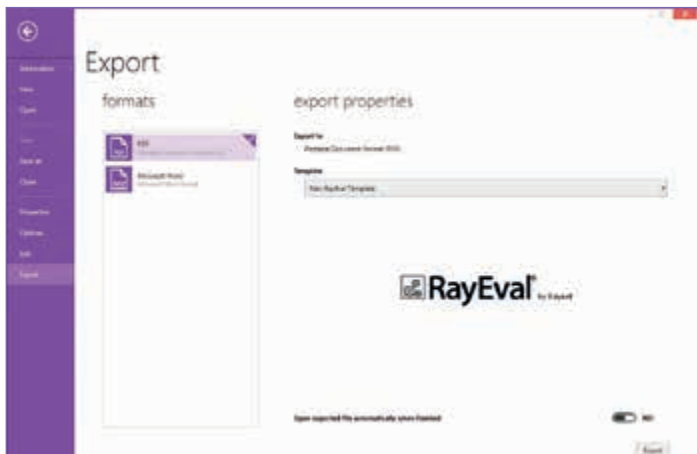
Export

formats

PDF

Microsoft Word

export properties

Export to

Portable Document Format (PDF)

Template

New RayEval Template

RayEval by Raynet

Open exported file automatically once finished

Export